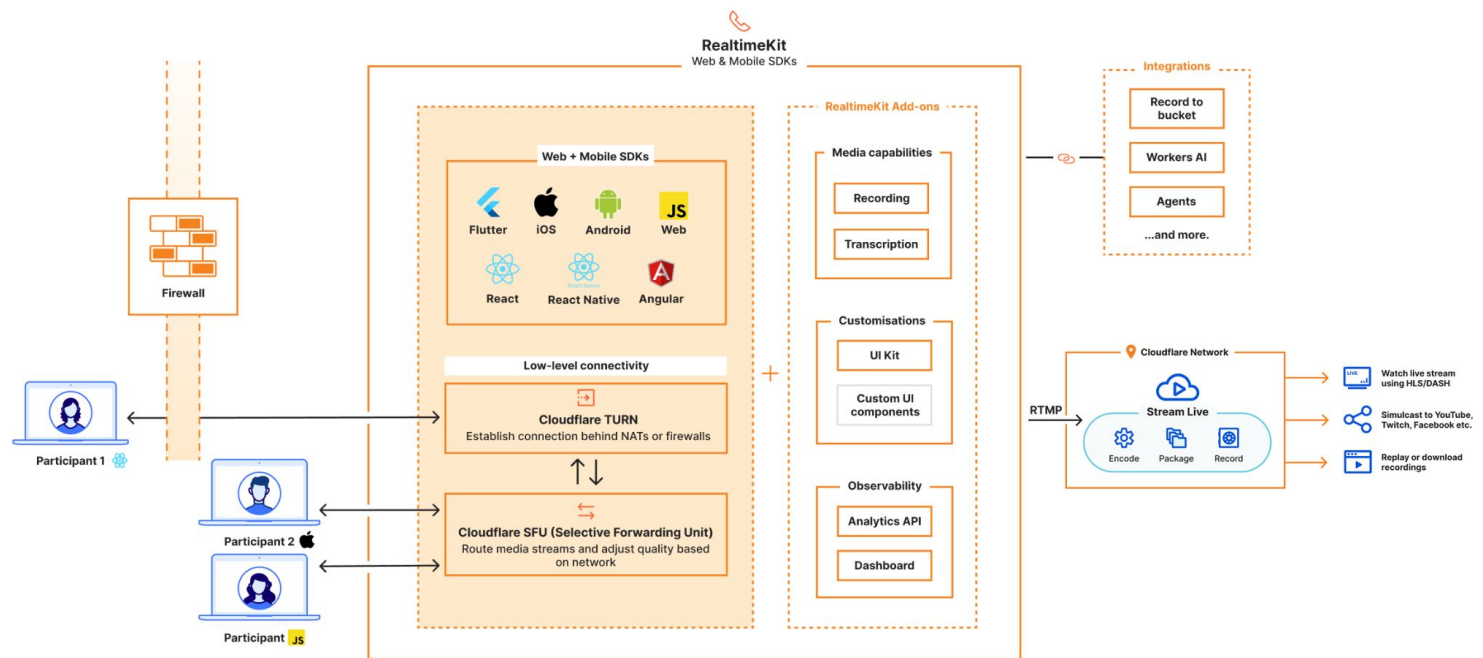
RealtimeKit
Web & Mobile SDKs

Firewall

Participant 1

Participant 2

Participant JS

Web + Mobile SDKs

Flutter
iOS
Android
JS
Web
React
React Native
React Native
Angular

Low-level connectivity

Cloudflare TURN
Establish connection behind NATs or firewalls

Cloudflare SFU (Selective Forwarding Unit)
Route media streams and adjust quality based on network

+

RealtimeKit Add-ons

Media capabilities
Recording
Transcription

Customisations
UI Kit
Custom UI components

Observability
Analytics API
Dashboard

Integrations
Record to bucket
Workers AI
Agents
...and more.

Cloudflare Network
RTMP
Stream Live
Encode
Package
Record

LIVE
Watch live stream using HLS/DASH
Simulcast to YouTube, Twitch, Facebook etc.
Replay or download recordings